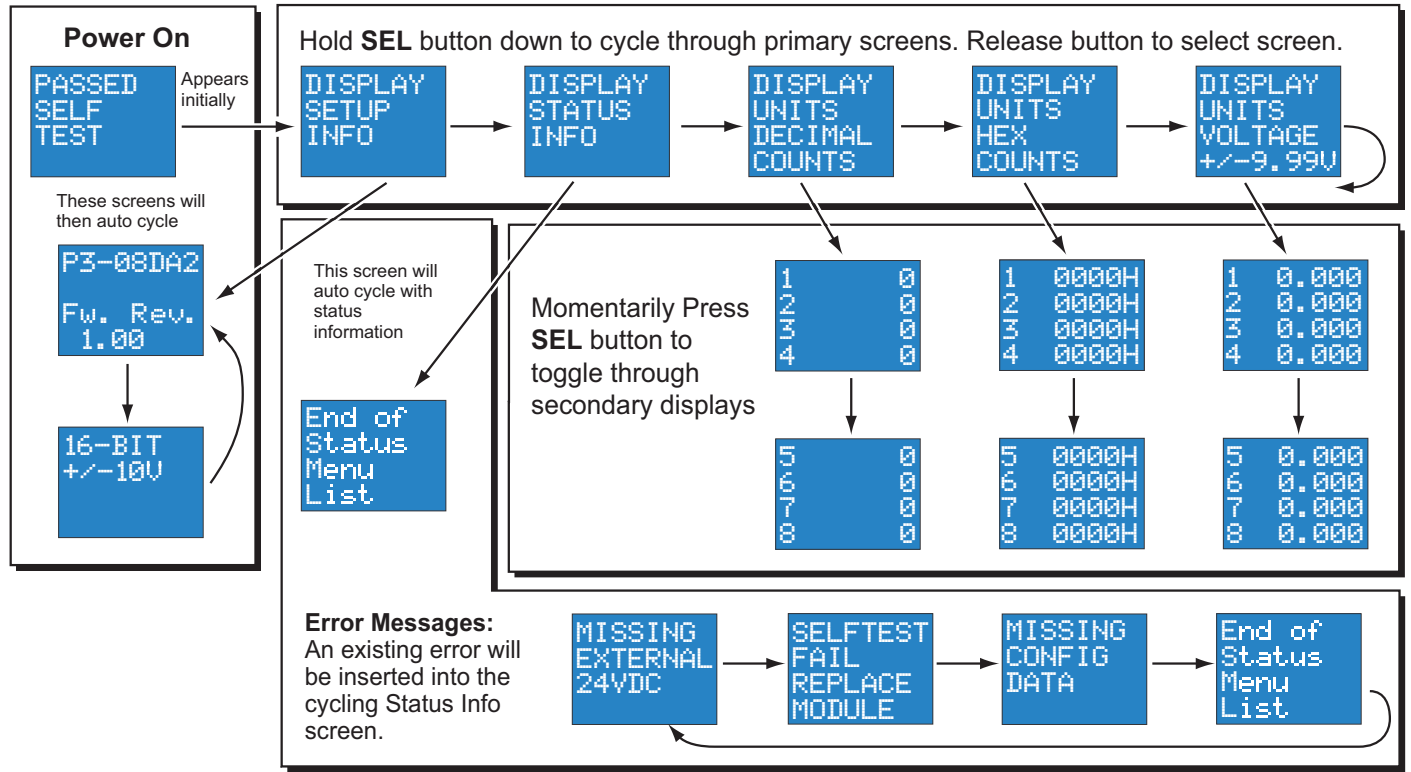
Power On

PASSED SELF TEST

Appears initially

These screens will then auto cycle

P3-08DA2

Fw. Rev. 1.00

16-BIT +/-10V

Hold **SEL** button down to cycle through primary screens. Release button to select screen.

DISPLAY SETUP INFO

DISPLAY STATUS INFO

DISPLAY UNITS DECIMAL COUNTS

DISPLAY UNITS HEX COUNTS

DISPLAY UNITS VOLTAGE +/-9.99V

This screen will auto cycle with status information

End of Status Menu List

Momentarily Press **SEL** button to toggle through secondary displays

| 1 | 0 |
|---|---|
| 2 | 0 |
| 3 | 0 |
| 4 | 0 |

| 1 | 0000H |
|---|---|
| 2 | 0000H |
| 3 | 0000H |
| 4 | 0000H |

| 1 | 0.000 |
|---|---|
| 2 | 0.000 |
| 3 | 0.000 |
| 4 | 0.000 |

| 5 | 0 |
|---|---|
| 6 | 0 |
| 7 | 0 |
| 8 | 0 |

| 5 | 0000H |
|---|---|
| 6 | 0000H |
| 7 | 0000H |
| 8 | 0000H |

| 5 | 0.000 |
|---|---|
| 6 | 0.000 |
| 7 | 0.000 |
| 8 | 0.000 |

**Error Messages:** An existing error will be inserted into the cycling Status Info screen.

MISSING EXTERNAL 24VDC

SELFTEST FAIL REPLACE MODULE

MISSING CONFIG DATA

End of Status Menu List